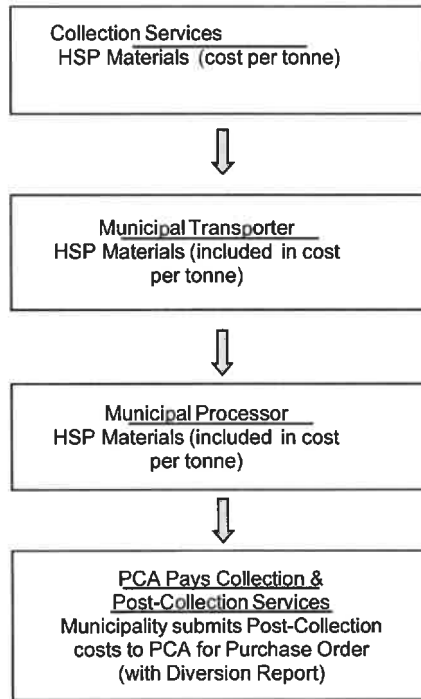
Collection Services
HSP Materials (cost per tonne)

Municipal Transporter
HSP Materials (included in cost per tonne)

Municipal Processor
HSP Materials (included in cost per tonne)

PCA Pays Collection & Post-Collection Services
Municipality submits Post-Collection costs to PCA for Purchase Order (with Diversion Report)